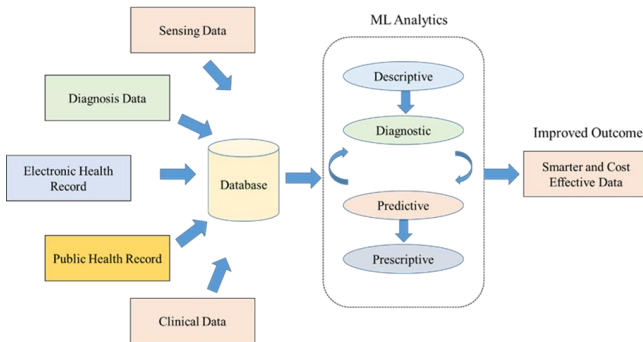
Sensing Data

Diagnosis Data

Electronic Health Record

Public Health Record

Clinical Data

Database

ML Analytics

Descriptive

Diagnostic

Predictive

Prescriptive

Improved Outcome

Smarter and Cost Effective Data